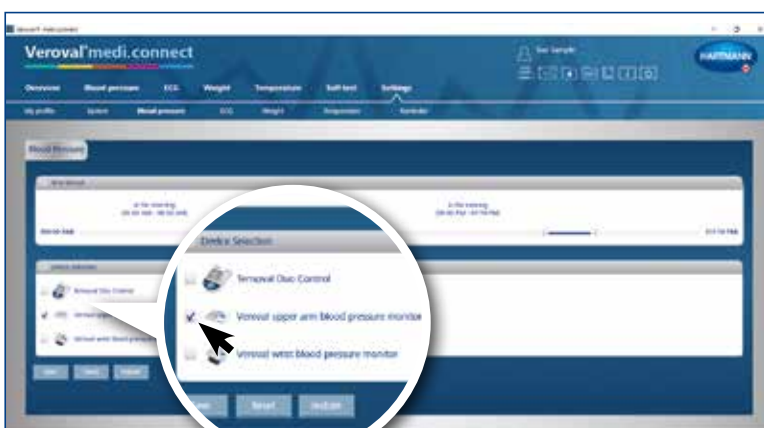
Veroval® medi.connect

Overview | Blood pressure | ECG | Weight | Temperature | Self-test | Settings

My profile | System | Blood pressure | ECG | Weight | Temperature | Reminder

Blood Pressure

Device Selection

Veroval Duo Control

Veroval upper arm blood pressure monitor

Veroval wrist blood pressure monitor

Reset

HARTMANN